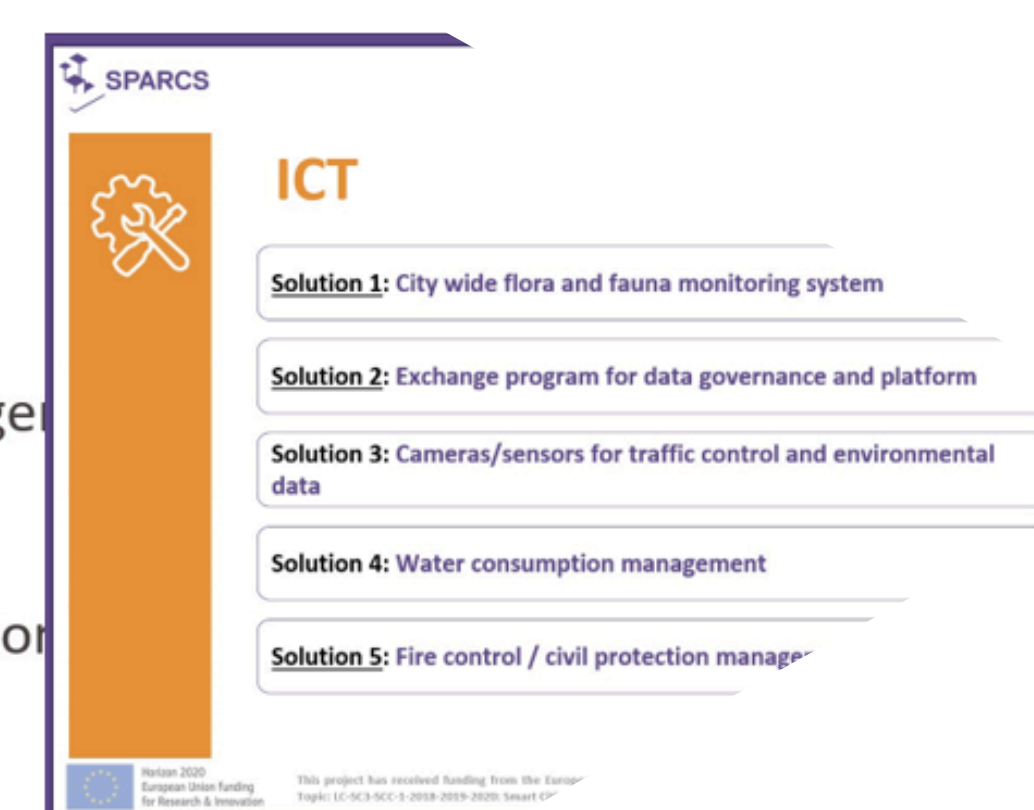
SPARCS

ICT

Solution 1: City wide flora and fauna monitoring system

Solution 2: Exchange program for data governance and platform

Solution 3: Cameras/sensors for traffic control and environmental data

Solution 4: Water consumption management

Solution 5: Fire control / civil protection manage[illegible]

ge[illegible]

o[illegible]

Horizon 2020 European Union funding for Research & Innovation

This project has received funding from the Europ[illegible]
Topic: LC-SC3-SCC-1-2018-2019-2020: Smart C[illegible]